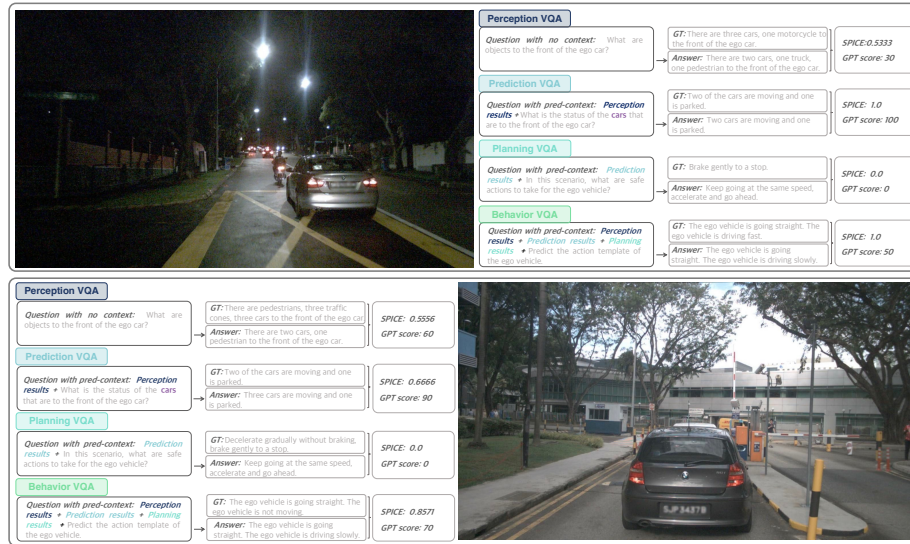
Perception VQA

Question with no context: What are objects to the front of the ego car?

GT: There are three cars, one motorcycle to the front of the ego car.

Answer: There are two cars, one truck, one pedestrian to the front of the ego car.

SPICE:0.5333
GPT score: 30

Prediction VQA

Question with pred-context: Perception results + What is the status of the cars that are to the front of the ego car?

GT: Two of the cars are moving and one is parked.

Answer: Two cars are moving and one is parked.

SPICE: 1.0
GPT score: 100

Planning VQA

Question with pred-context: Prediction results + In this scenario, what are safe actions to take for the ego vehicle?

GT: Brake gently to a stop.

Answer: Keep going at the same speed, accelerate and go ahead.

SPICE: 0.0
GPT score: 0

Behavior VQA

Question with pred-context: Perception results + Prediction results + Planning results + Predict the action template of the ego vehicle.

GT: The ego vehicle is going straight. The ego vehicle is driving fast.

Answer: The ego vehicle is going straight. The ego vehicle is driving slowly.

SPICE: 1.0
GPT score: 50

Perception VQA

Question with no context: What are objects to the front of the ego car?

GT: There are pedestrians, three traffic cones, three cars to the front of the ego car.

Answer: There are two cars, one pedestrian to the front of the ego car.

SPICE: 0.5556
GPT score: 60

Prediction VQA

Question with pred-context: Perception results + What is the status of the cars that are to the front of the ego car?

GT: Two of the cars are moving and one is parked.

Answer: Three cars are moving and one is parked.

SPICE: 0.6666
GPT score: 90

Planning VQA

Question with pred-context: Prediction results + In this scenario, what are safe actions to take for the ego vehicle?

GT: Decelerate gradually without braking, brake gently to a stop.

Answer: Keep going at the same speed, accelerate and go ahead.

SPICE: 0.0
GPT score: 0

Behavior VQA

Question with pred-context: Perception results + Prediction results + Planning results + Predict the action template of the ego vehicle.

GT: The ego vehicle is going straight. The ego vehicle is not moving.

Answer: The ego vehicle is going straight. The ego vehicle is driving slowly.

SPICE: 0.8571
GPT score: 70

SJP 3437 B